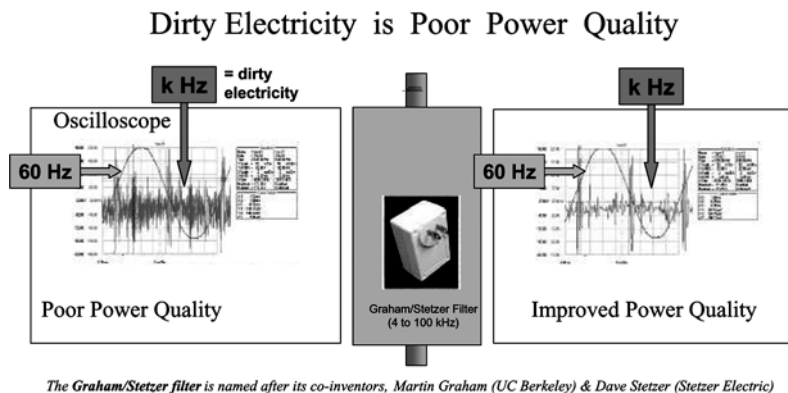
Dirty Electricity is Poor Power Quality

k Hz = dirty electricity

Oscilloscope

60 Hz

Poor Power Quality

Graham/Stetzer Filter (4 to 100 kHz)

k Hz

60 Hz

Improved Power Quality

The Graham/Stetzer filter is named after its co-inventors, Martin Graham (UC Berkeley) & Dave Stetzer (Stetzer Electric)